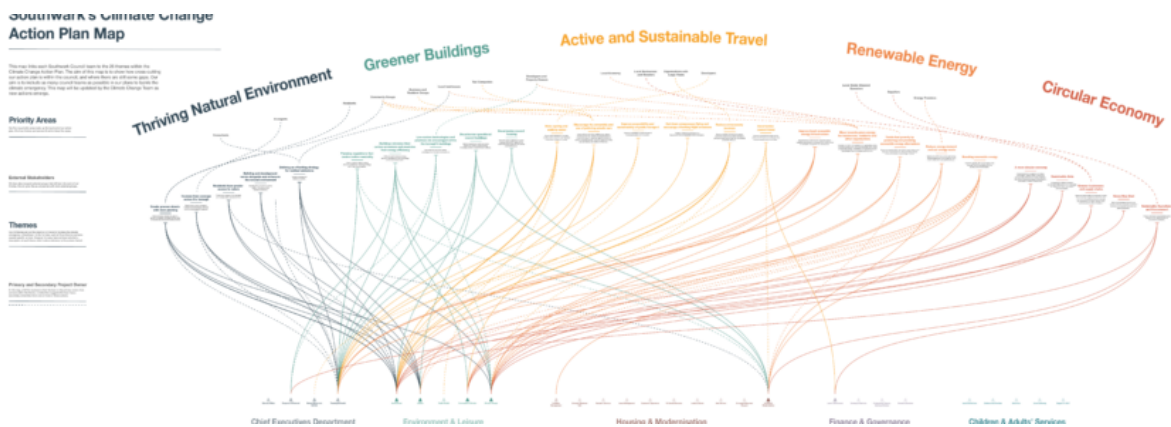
Southwark's Climate Change Action Plan Map

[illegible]

Priority Areas

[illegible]

External Stakeholders

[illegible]

Themes

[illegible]

Primary and Secondary Project Owner

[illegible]

Thriving Natural Environment

Greener Buildings

Active and Sustainable Travel

Renewable Energy

Circular Economy

Chief Executives Department

Environment & Leisure

Housing & Modernisation

Finance & Governance

Children & Adults' Services